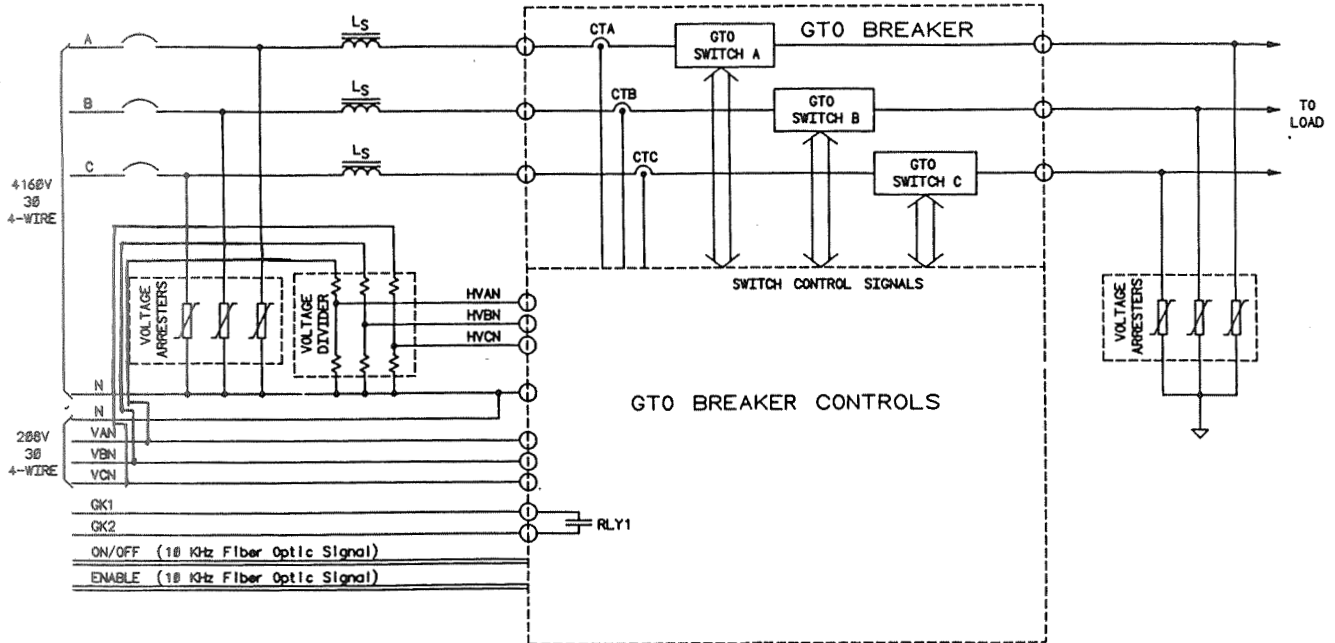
A
B
C
$L_S$
$L_S$
$L_S$
GTO BREAKER
CTA
CTB
CTC
GTO SWITCH A
GTO SWITCH B
GTO SWITCH C
TO LOAD
4160V 3Ø 4-WIRE
VOLTAGE ARRESTERS
VOLTAGE DIVIDER
HVAN
HVBN
HVCN
SWITCH CONTROL SIGNALS
VOLTAGE ARRESTERS
N
N
GTO BREAKER CONTROLS
208V 3Ø 4-WIRE
VAN
VBN
VCN
GK1
GK2
RLY1
ON/OFF (10 KHz Fiber Optic Signal)
ENABLE (10 KHz Fiber Optic Signal)